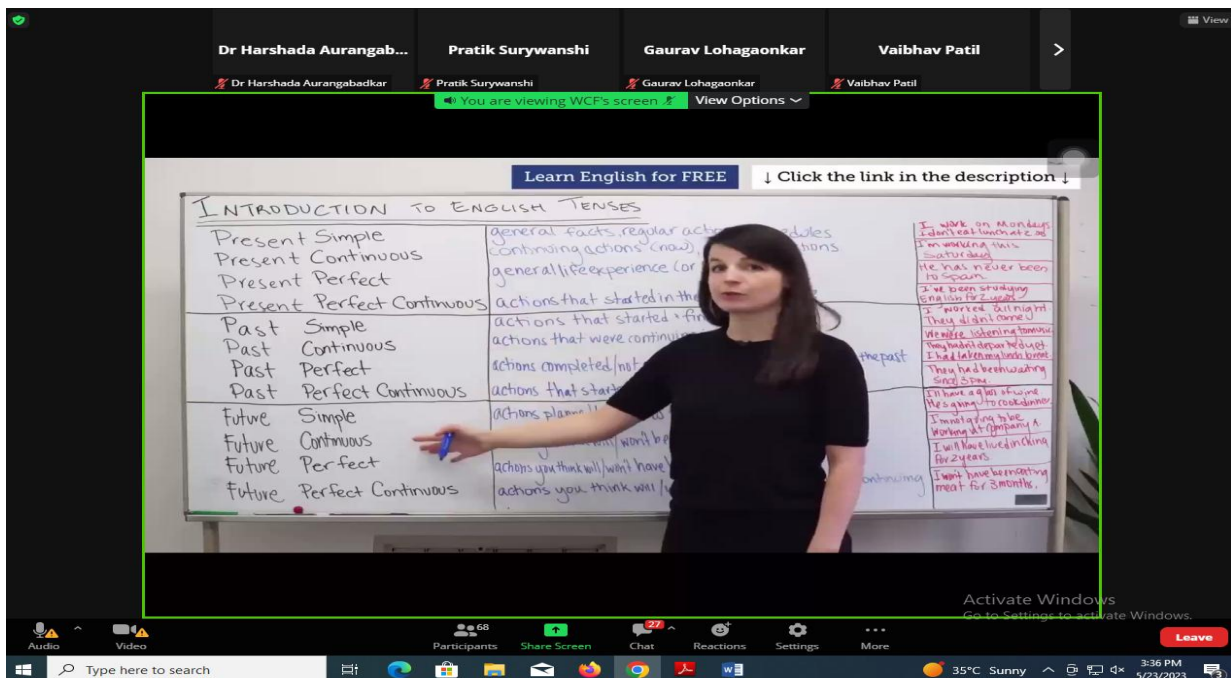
View

Dr Harshada Aurangab... | Pratik Surywanshi | Gaurav Lohagaonkar | Vaibhav Patil

Dr Harshada Aurangabadkar | Pratik Surywanshi | Gaurav Lohagaonkar | Vaibhav Patil

You are viewing WCF's screen View Options

Learn English for FREE ↓ Click the link in the description ↓

INTRODUCTION TO ENGLISH TENSES

Present Simple | general facts, regular actions, schedules
Present Continuous | continuing actions (now), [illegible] actions
Present Perfect | general life experience (or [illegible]
Present Perfect Continuous | actions that started in the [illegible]

Past Simple | actions that started + fi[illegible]
Past Continuous | actions that were continu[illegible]
Past Perfect | actions completed / not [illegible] the past
Past Perfect Continuous | actions that start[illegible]

Future Simple | actions plann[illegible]
Future Continuous | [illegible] won't be
Future Perfect | actions you think will / won't have
Future Perfect Continuous | actions you think will / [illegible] continuing

I work on Mondays. I don't eat lunch at 2.
I'm working this Saturday.
He has never been to Spain.
I've been studying English for 2 years.
I worked all night. They didn't come.
We were listening to music.
They hadn't departed yet. I had taken my lunch break.
They had been waiting since 5pm.
I'll have a glass of wine. He's going to cook dinner.
I'm not going to be working at company A.
I will have lived in China for 2 years.
I won't have been eating meat for 3 months.

Activate Windows
Go to Settings to activate Windows.

Audio Video Participants 68 Share Screen Chat 27 Reactions Settings More Leave

Type here to search 35°C Sunny 3:36 PM 5/23/2023